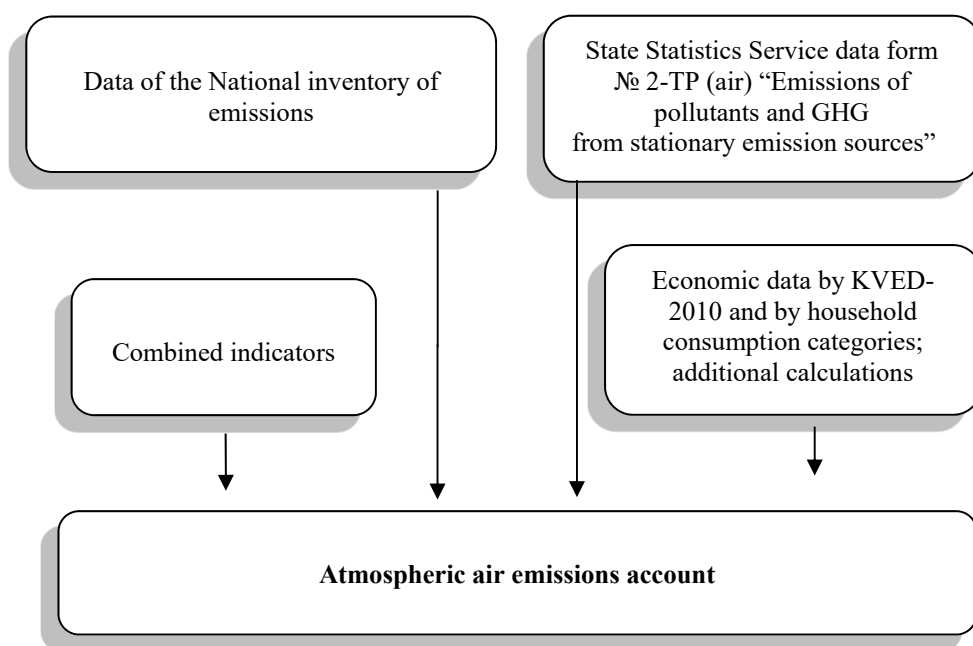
Data of the National inventory of emissions

State Statistics Service data form № 2-TP (air) “Emissions of pollutants and GHG from stationary emission sources”

Combined indicators

Economic data by KVED-2010 and by household consumption categories; additional calculations

**Atmospheric air emissions account**